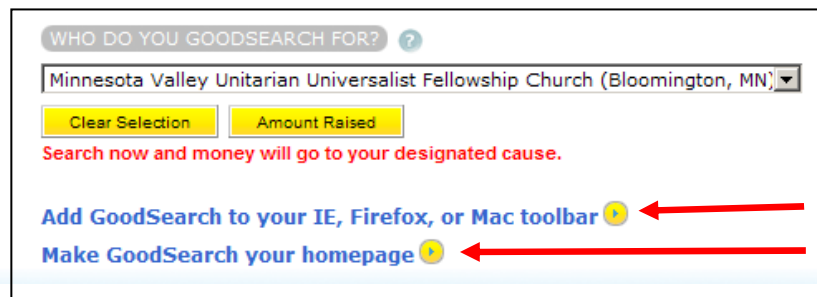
WHO DO YOU GOODSEARCH FOR? ?

Minnesota Valley Unitarian Universalist Fellowship Church (Bloomington, MN)

Clear Selection

Amount Raised

Search now and money will go to your designated cause.

Add GoodSearch to your IE, Firefox, or Mac toolbar

Make GoodSearch your homepage